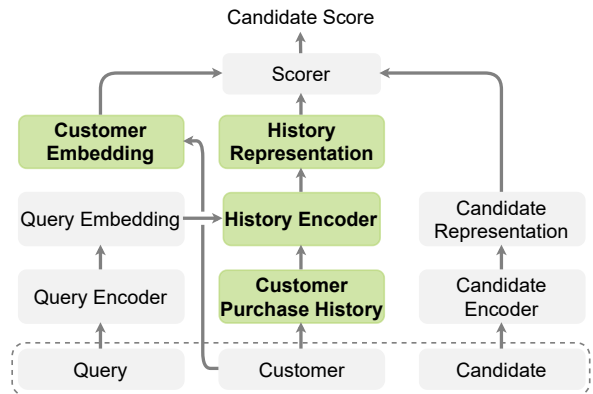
Candidate Score

Scorer

Customer Embedding

History Representation

Query Embedding

History Encoder

Candidate Representation

Query Encoder

Customer Purchase History

Candidate Encoder

Query

Customer

Candidate